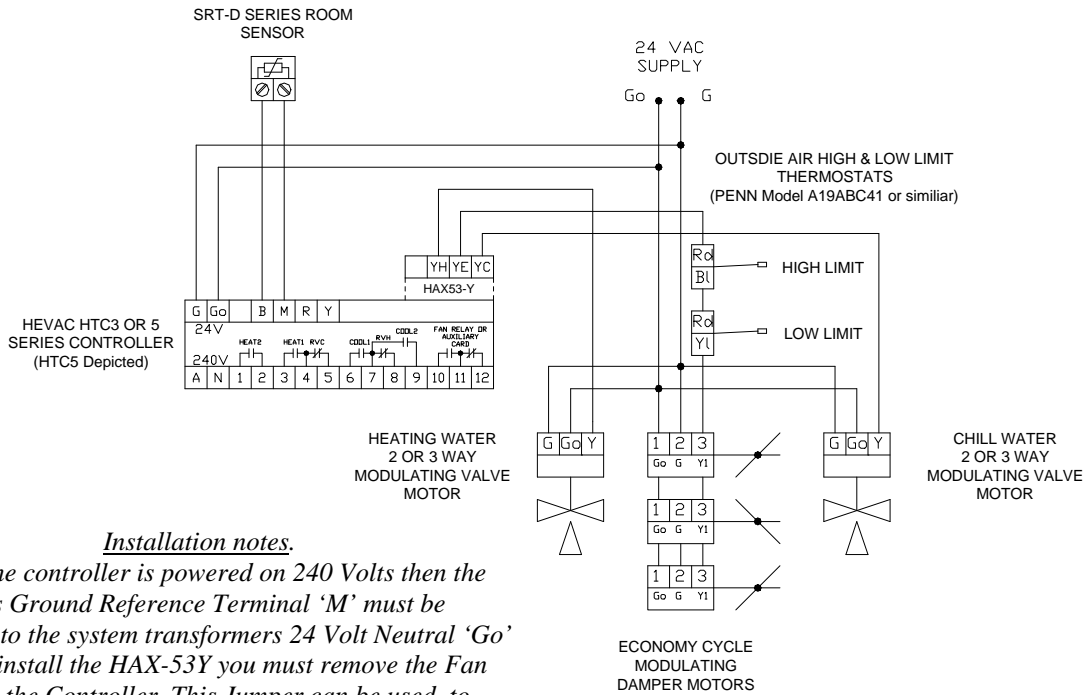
SRT-D SERIES ROOM SENSOR

24 VAC SUPPLY

Go G

OUTSDIE AIR HIGH & LOW LIMIT THERMOSTATS (PENN Model A19ABC41 or similiar)

YH YE YC

HAX53-Y

Rd Bl

HIGH LIMIT

Rd Yl

LOW LIMIT

HEVAC HTC3 OR 5 SERIES CONTROLLER (HTC5 Depicted)

G Go B M R Y

24V

240V

HEAT2 HEAT1 RVC COOL1 RVH COOL2 FAN RELAY OR AUXILIARY CARD

A N 1 2 3 4 5 6 7 8 9 10 11 12

HEATING WATER 2 OR 3 WAY MODULATING VALVE MOTOR

G Go Y

1 2 3
Go G Y1

1 2 3
Go G Y1

1 2 3
Go G Y1

G Go Y

CHILL WATER 2 OR 3 WAY MODULATING VALVE MOTOR

Installation notes.

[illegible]he controller is powered on 240 Volts then the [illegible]s Ground Reference Terminal 'M' must be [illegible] to the system transformers 24 Volt Neutral 'Go' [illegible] install the HAX-53Y you must remove the Fan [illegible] the Controller. This Jumper can be used to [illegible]

ECONOMY CYCLE MODULATING DAMPER MOTORS